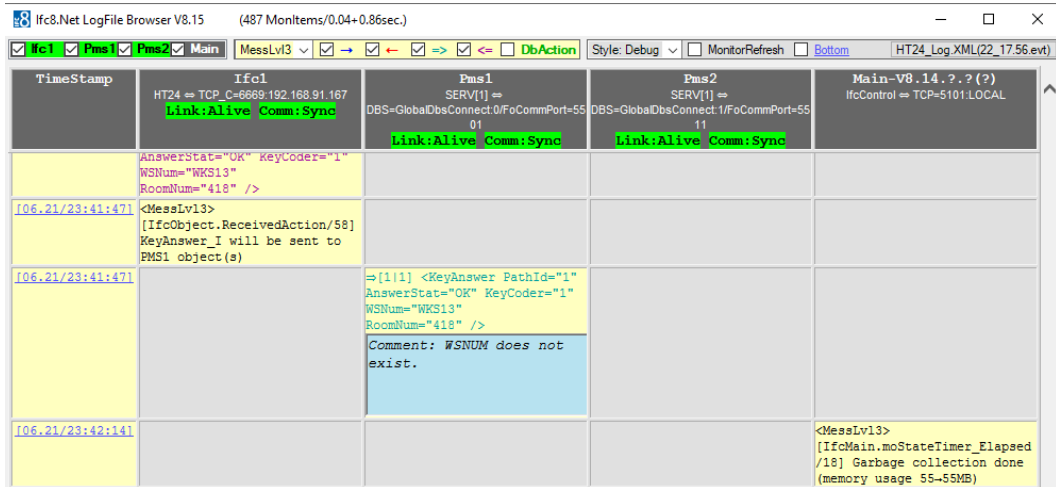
Ifc8.Net LogFile Browser V8.15 (487 MonItems/0.04+0.86sec.)

Ifc1 Pms1 Pms2 Main MessLvl3 → ← => <= DbAction Style: Debug MonitorRefresh Bottom HT24_Log.XML(22_17.56.evt)

| TimeStamp | Ifc1<br>HT24 ⇔ TCP_C=6669:192.168.91.167<br>Link:Alive Comm:Sync | Pms1<br>SERV[1] ⇔<br>DBS=GlobalDbsConnect:0/FoCommPort=5501<br>Link:Alive Comm:Sync | Pms2<br>SERV[1] ⇔<br>DBS=GlobalDbsConnect:1/FoCommPort=5511<br>Link:Alive Comm:Sync | Main-V8.14.?.?(?)<br>IfcControl ⇔ TCP=5101:LOCAL |
|---|---|---|---|---|
| | AnswerStat="OK" KeyCoder="1" WSNum="WKS13" RoomNum="418" /> | | | |
| [06.21/23:41:47] | <MessLvl3> [IfcObject.ReceivedAction/58] KeyAnswer_I will be sent to PMS1 object(s) | | | |
| [06.21/23:41:47] | | ⇒[1\|1] <KeyAnswer PathId="1" AnswerStat="OK" KeyCoder="1" WSNum="WKS13" RoomNum="418" /><br>Comment: WSNUM does not exist. | | |
| [06.21/23:42:14] | | | | <MessLvl3> [IfcMain.moStateTimer_Elapsed/18] Garbage collection done (memory usage 55→55MB) |